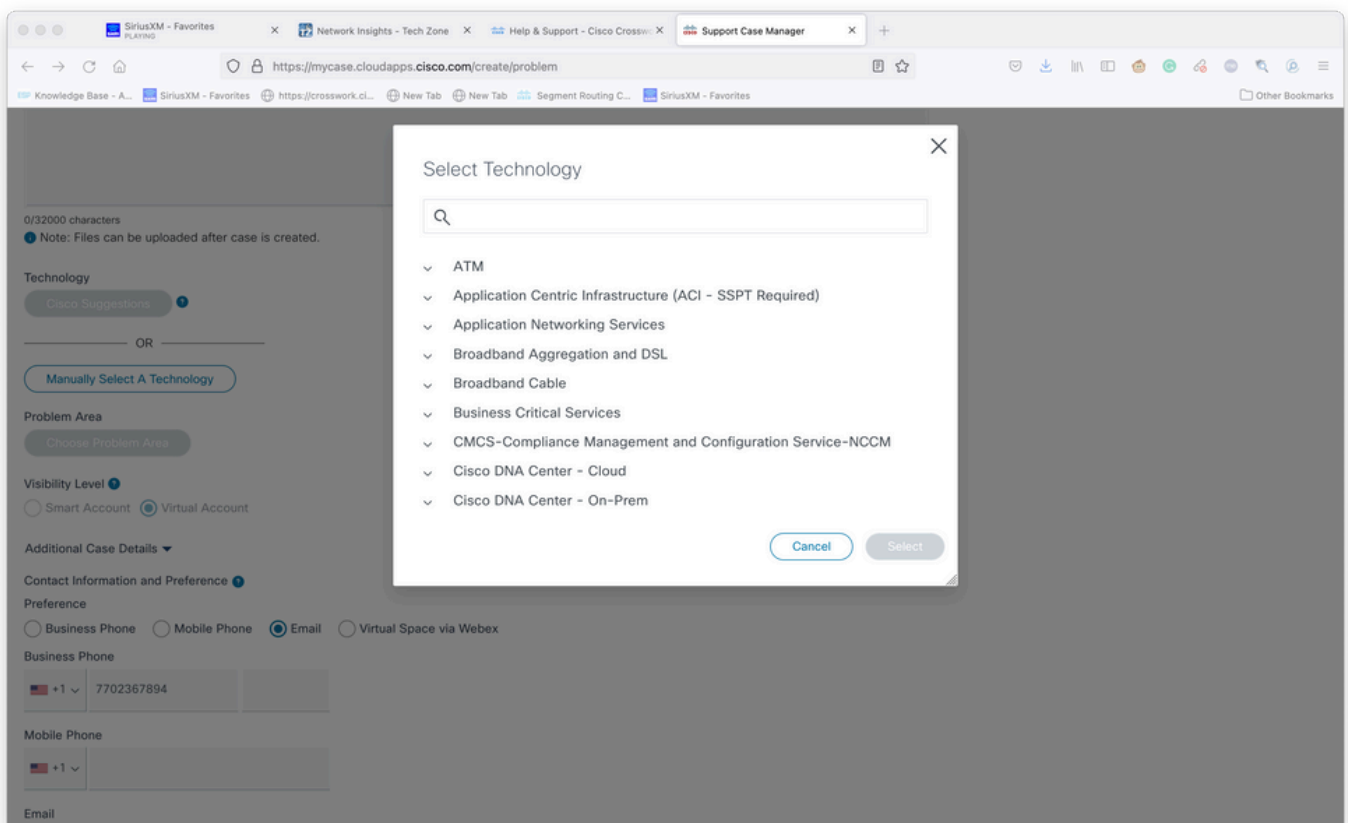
SiriusXM - Favorites
PLAYING
Network Insights - Tech Zone
Help & Support - Cisco Crossw
Support Case Manager

https://mycase.cloudapps.cisco.com/create/problem

Knowledge Base - A... SiriusXM - Favorites https://crosswork.ci... New Tab New Tab Segment Routing C... SiriusXM - Favorites
Other Bookmarks

0/32000 characters
Note: Files can be uploaded after case is created.

Technology
Cisco Suggestions
OR
Manually Select A Technology
Problem Area
Choose Problem Area
Visibility Level
Smart Account Virtual Account
Additional Case Details
Contact Information and Preference
Preference
Business Phone Mobile Phone Email Virtual Space via Webex
Business Phone
+1 7702367894
Mobile Phone
+1
Email

Select Technology

ATM
Application Centric Infrastructure (ACI - SSPT Required)
Application Networking Services
Broadband Aggregation and DSL
Broadband Cable
Business Critical Services
CMCS-Compliance Management and Configuration Service-NCCM
Cisco DNA Center - Cloud
Cisco DNA Center - On-Prem

Cancel
Select